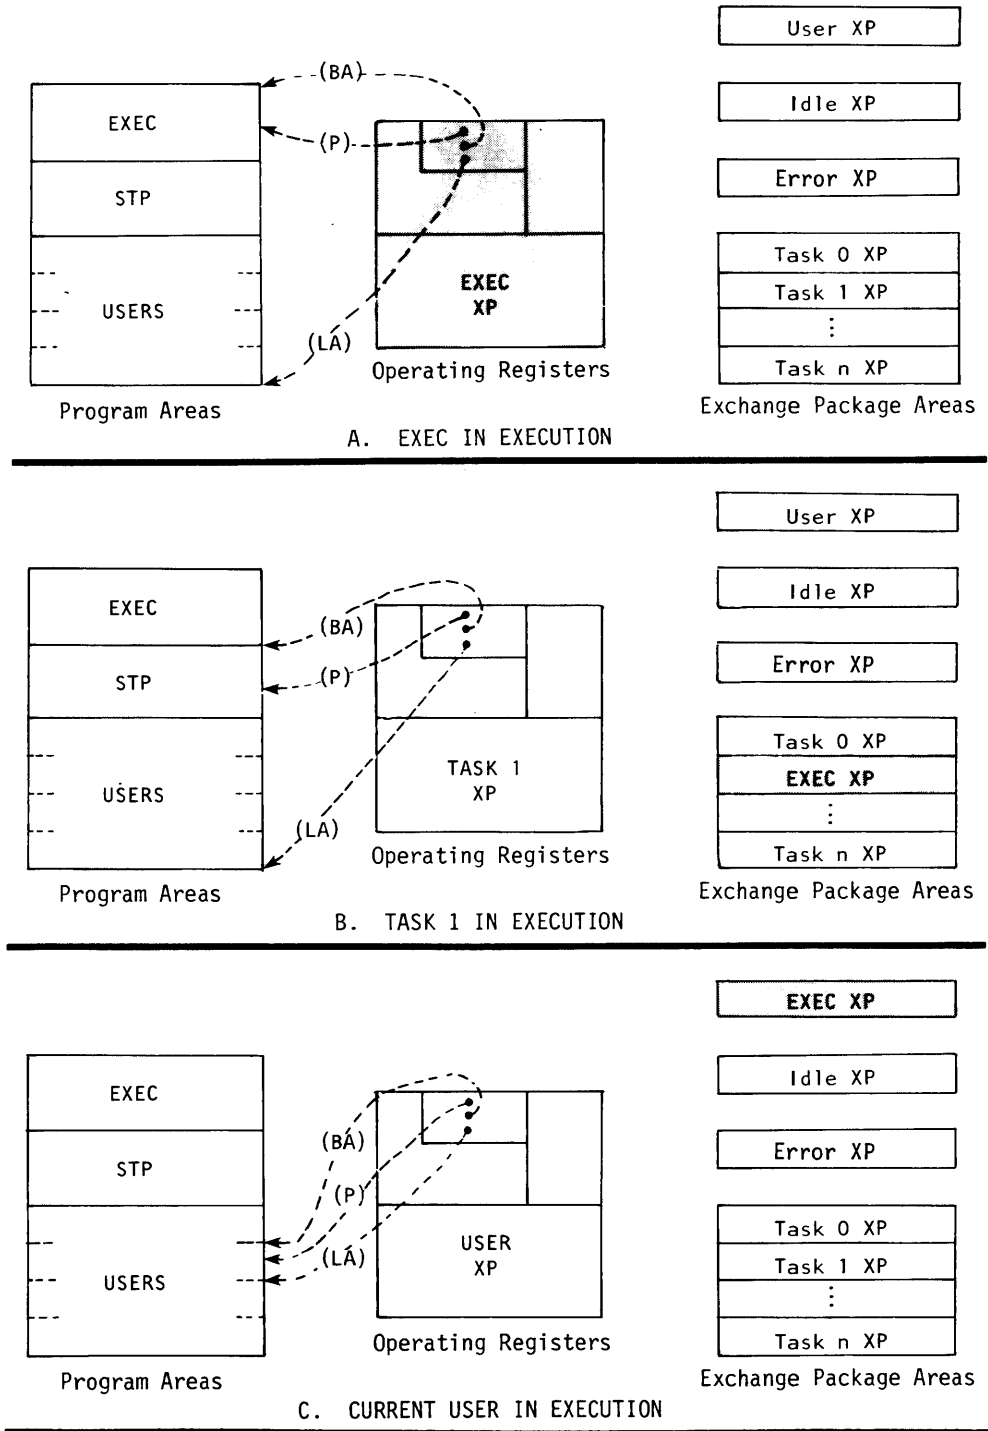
User XP

Idle XP

Error XP

Task 0 XP
Task 1 XP
⋮
Task n XP

EXEC
STP
USERS

(BA)
(P)
(LA)

EXEC XP

Operating Registers

Program Areas

Exchange Package Areas

A. EXEC IN EXECUTION

User XP

Idle XP

Error XP

Task 0 XP
EXEC XP
⋮
Task n XP

EXEC
STP
USERS

(BA)
(P)
(LA)

TASK 1 XP

Operating Registers

Program Areas

Exchange Package Areas

B. TASK 1 IN EXECUTION

EXEC XP

Idle XP

Error XP

Task 0 XP
Task 1 XP
⋮
Task n XP

EXEC
STP
USERS

(BA)
(P)
(LA)

USER XP

Operating Registers

Program Areas

Exchange Package Areas

C. CURRENT USER IN EXECUTION